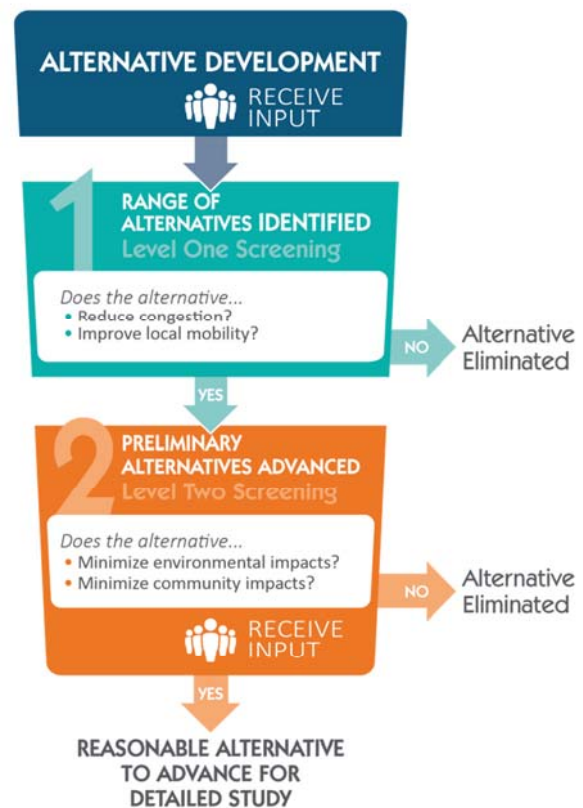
ALTERNATIVE DEVELOPMENT

RECEIVE INPUT

1

RANGE OF ALTERNATIVES IDENTIFIED

Level One Screening

Does the alternative...

• Reduce congestion?
• Improve local mobility?

NO

Alternative Eliminated

YES

2

PRELIMINARY ALTERNATIVES ADVANCED

Level Two Screening

Does the alternative...

• Minimize environmental impacts?
• Minimize community impacts?

NO

Alternative Eliminated

RECEIVE INPUT

YES

REASONABLE ALTERNATIVE TO ADVANCE FOR DETAILED STUDY